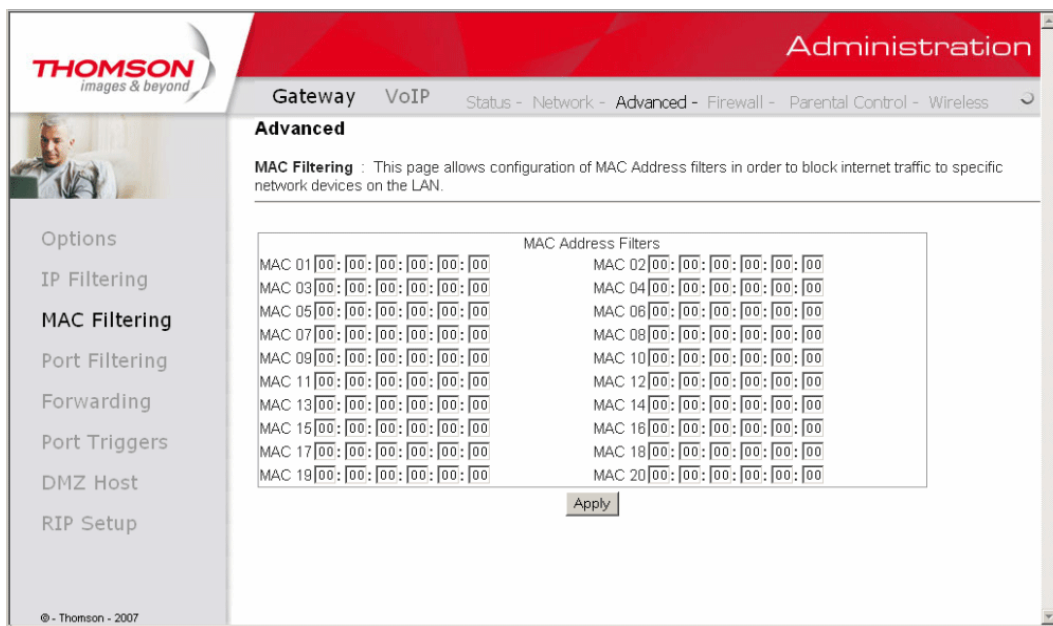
THOMSON
images & beyond

Administration

Gateway VoIP Status - Network - Advanced - Firewall - Parental Control - Wireless

Advanced

**MAC Filtering** : This page allows configuration of MAC Address filters in order to block internet traffic to specific network devices on the LAN.

Options
IP Filtering
MAC Filtering
Port Filtering
Forwarding
Port Triggers
DMZ Host
RIP Setup

MAC Address Filters

| | |
|---|---|
| MAC 01 00 : 00 : 00 : 00 : 00 : 00 | MAC 02 00 : 00 : 00 : 00 : 00 : 00 |
| MAC 03 00 : 00 : 00 : 00 : 00 : 00 | MAC 04 00 : 00 : 00 : 00 : 00 : 00 |
| MAC 05 00 : 00 : 00 : 00 : 00 : 00 | MAC 06 00 : 00 : 00 : 00 : 00 : 00 |
| MAC 07 00 : 00 : 00 : 00 : 00 : 00 | MAC 08 00 : 00 : 00 : 00 : 00 : 00 |
| MAC 09 00 : 00 : 00 : 00 : 00 : 00 | MAC 10 00 : 00 : 00 : 00 : 00 : 00 |
| MAC 11 00 : 00 : 00 : 00 : 00 : 00 | MAC 12 00 : 00 : 00 : 00 : 00 : 00 |
| MAC 13 00 : 00 : 00 : 00 : 00 : 00 | MAC 14 00 : 00 : 00 : 00 : 00 : 00 |
| MAC 15 00 : 00 : 00 : 00 : 00 : 00 | MAC 16 00 : 00 : 00 : 00 : 00 : 00 |
| MAC 17 00 : 00 : 00 : 00 : 00 : 00 | MAC 18 00 : 00 : 00 : 00 : 00 : 00 |
| MAC 19 00 : 00 : 00 : 00 : 00 : 00 | MAC 20 00 : 00 : 00 : 00 : 00 : 00 |

Apply

© - Thomson - 2007